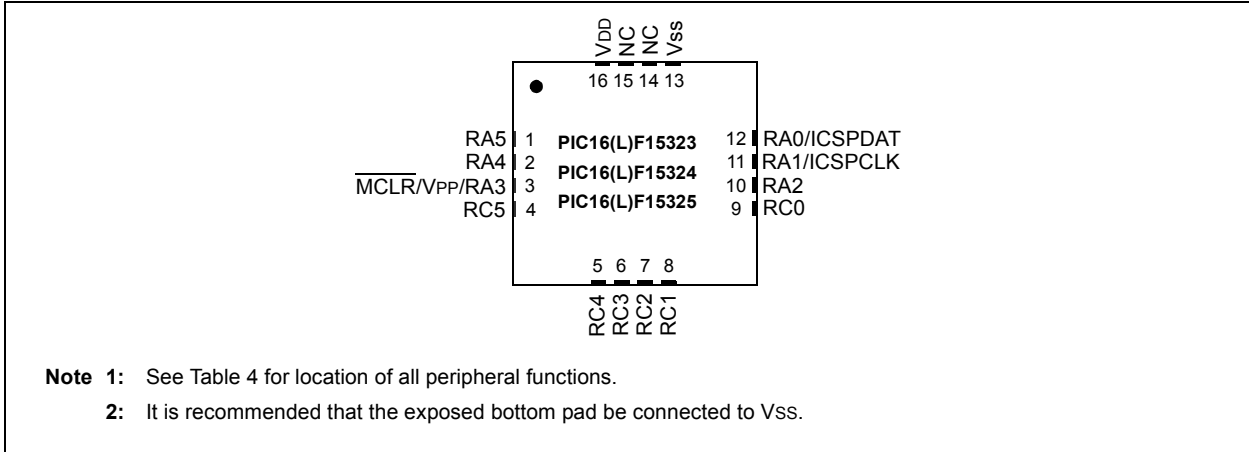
VDD NC NC Vss
16 15 14 13

RA5 1
RA4 2
$\overline{\text{MCLR}}$/VPP/RA3 3
RC5 4

PIC16(L)F15323
PIC16(L)F15324
PIC16(L)F15325

12 RA0/ICSPDAT
11 RA1/ICSPCLK
10 RA2
9 RC0

5 6 7 8
RC4 RC3 RC2 RC1

Note 1: See Table 4 for location of all peripheral functions.
2: It is recommended that the exposed bottom pad be connected to VSS.